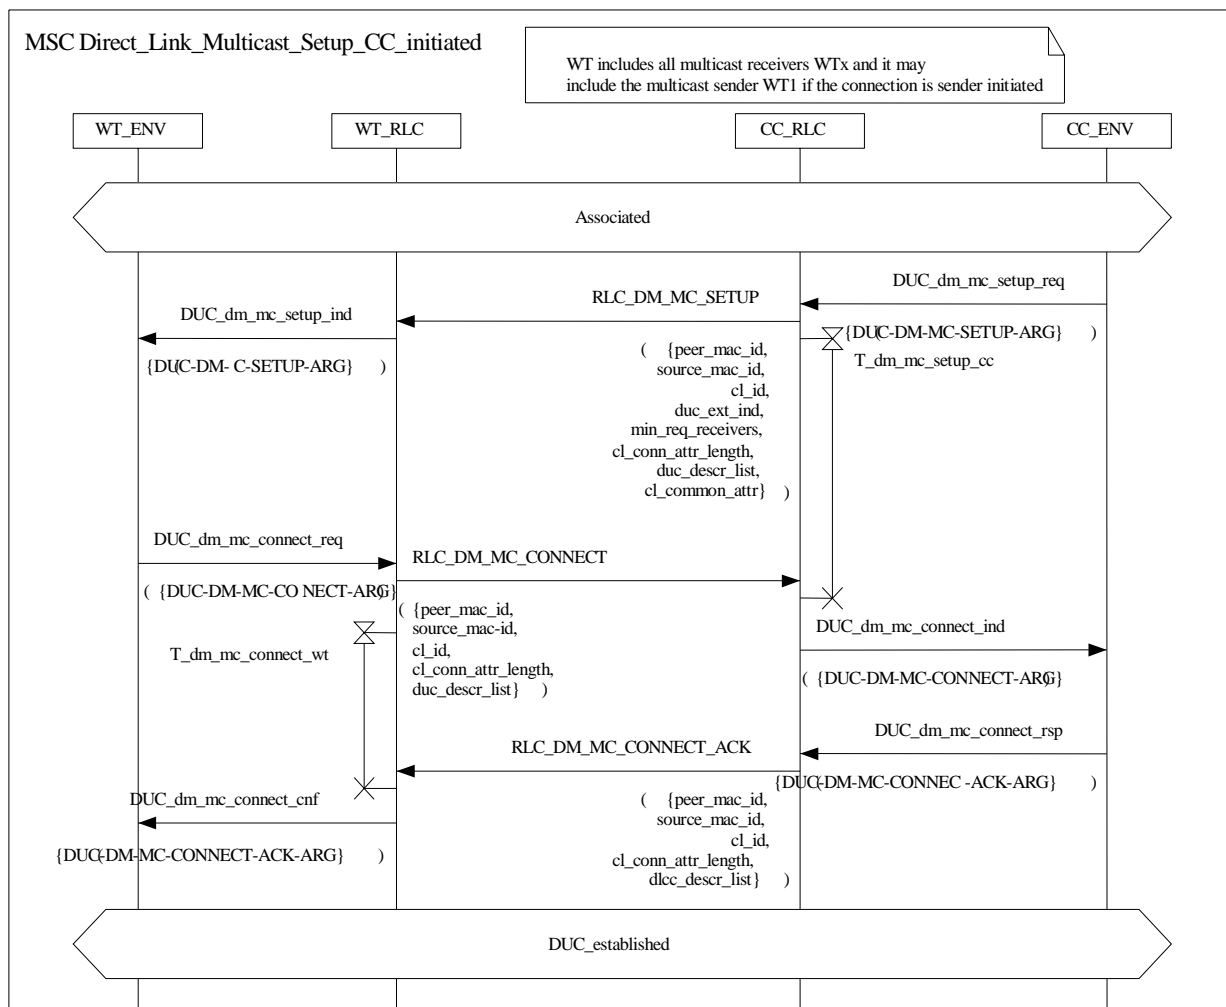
MSC Direct_Link_Multicast_Setup_CC_initiated

WT includes all multicast receivers WTx and it may include the multicast sender WT1 if the connection is sender initiated

WT_ENV

WT_RLC

CC_RLC

CC_ENV

Associated

DUC_dm_mc_setup_req

RLC_DM_MC_SETUP

DUC_dm_mc_setup_ind

{DUC-DM-MC-SETUP-ARG} )

T_dm_mc_setup_cc

{DUC-DM- C-SETUP-ARG} )

( {peer_mac_id, source_mac_id, cl_id, duc_ext_ind, min_req_receivers, cl_conn_attr_length, duc_descr_list, cl_common_attr} )

DUC_dm_mc_connect_req

RLC_DM_MC_CONNECT

( {DUC-DM-MC-CO NECT-ARG} )

( {peer_mac_id, source_mac-id, cl_id, cl_conn_attr_length, duc_descr_list} )

DUC_dm_mc_connect_ind

T_dm_mc_connect_wt

( {DUC-DM-MC-CONNECT-ARG} )

DUC_dm_mc_connect_rsp

RLC_DM_MC_CONNECT_ACK

{DUC-DM-MC-CONNEC -ACK-ARG} )

DUC_dm_mc_connect_cnf

( {peer_mac_id, source_mac_id, cl_id, cl_conn_attr_length, dlcc_descr_list} )

{DUC-DM-MC-CONNECT-ACK-ARG} )

DUC_established